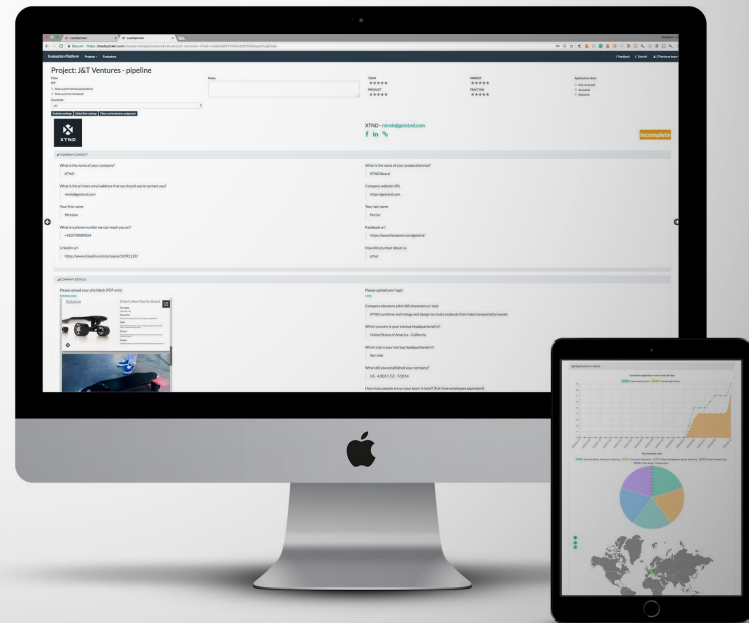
Evaluation Platform

Project: J&T Ventures - pipeline

Notes

TEAM
★★★★★
PRODUCT
★★★★★

MARKET
★★★★★
TRACTION
★★★★★

Application share

XTND

XTND - mirek@getxtnd.com

Incomplete

COMPANY CONTACT

What is the name of your company?
XTND

What is the name of your product/service?
XTND Boards

What is the primary email address that we should use to contact you?
mirek@getxtnd.com

Company website URL
https://getxtnd.com

Your first name
Miroslav

Your last name
Pecina

What is a phone number we can reach you on?
+420739089034

Facebook url
https://www.facebook.com/getxtnd

LinkedIn url
https://www.linkedin.com/company/10981119/

How did you hear about us
other

COMPANY DETAILS

Please upload your pitchdeck (PDF only)

Solution

Smart Urban Electric Board

Please upload your logo
Link

Company elevator pitch (80 characters or less)
XTND combines technology and design to create products that make transportation easier

Which country is your startup headquartered in?
United States of America - California

Which city is your startup headquartered in?
San Jose

When did you establish your company?
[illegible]

How many people are on your team in total? (Full-time employees equivalent)